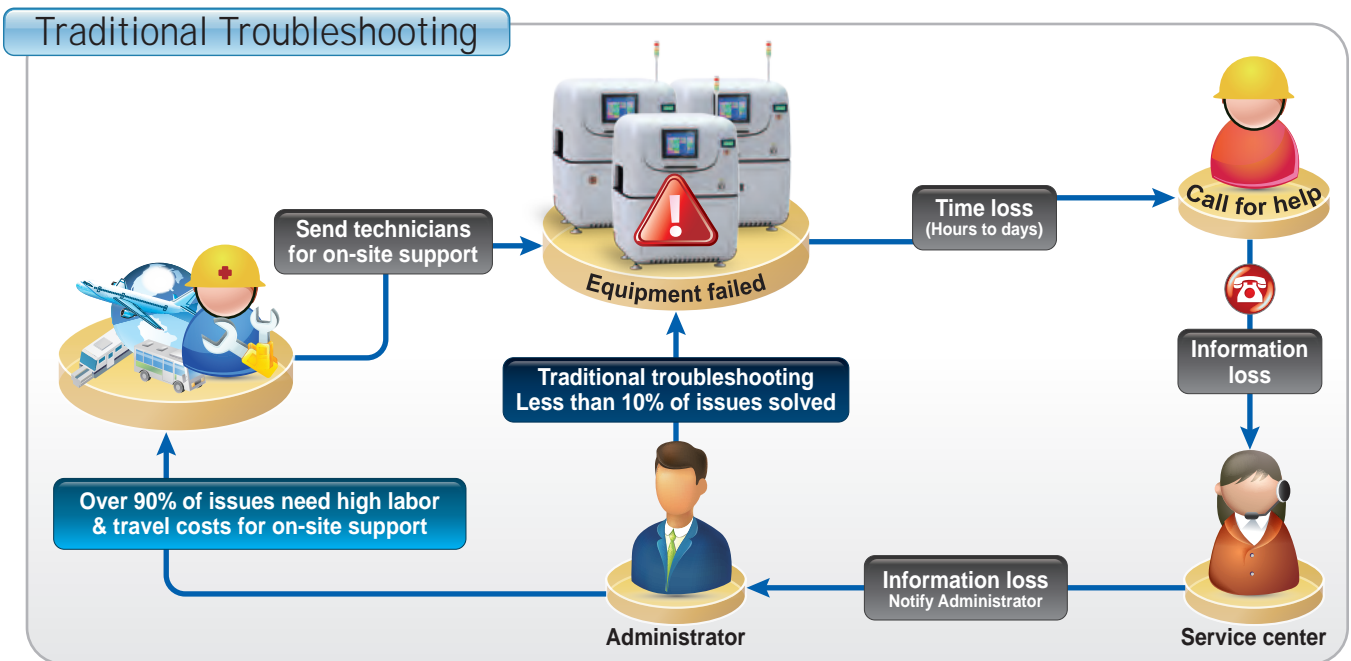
Traditional Troubleshooting

Send technicians for on-site support

Equipment failed

Time loss
(Hours to days)

Call for help

Information loss

Service center

Information loss
Notify Administrator

Administrator

Traditional troubleshooting
Less than 10% of issues solved

Over 90% of issues need high labor & travel costs for on-site support